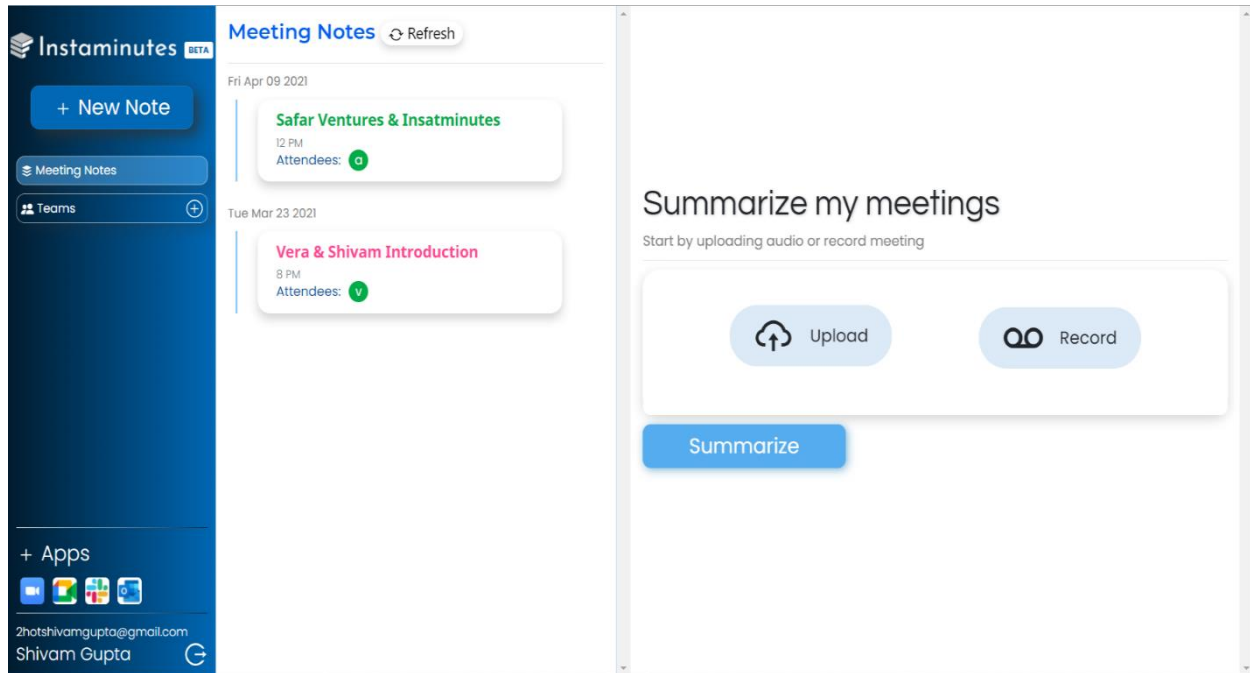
Instaminutes BETA

+ New Note

Meeting Notes

Teams

+ Apps

2hotshivamgupta@gmail.com
Shivam Gupta

Meeting Notes Refresh

Fri Apr 09 2021

Safar Ventures & Insatminutes
12 PM
Attendees: a

Tue Mar 23 2021

Vera & Shivam Introduction
8 PM
Attendees: v

Summarize my meetings

Start by uploading audio or record meeting

Upload

Record

Summarize